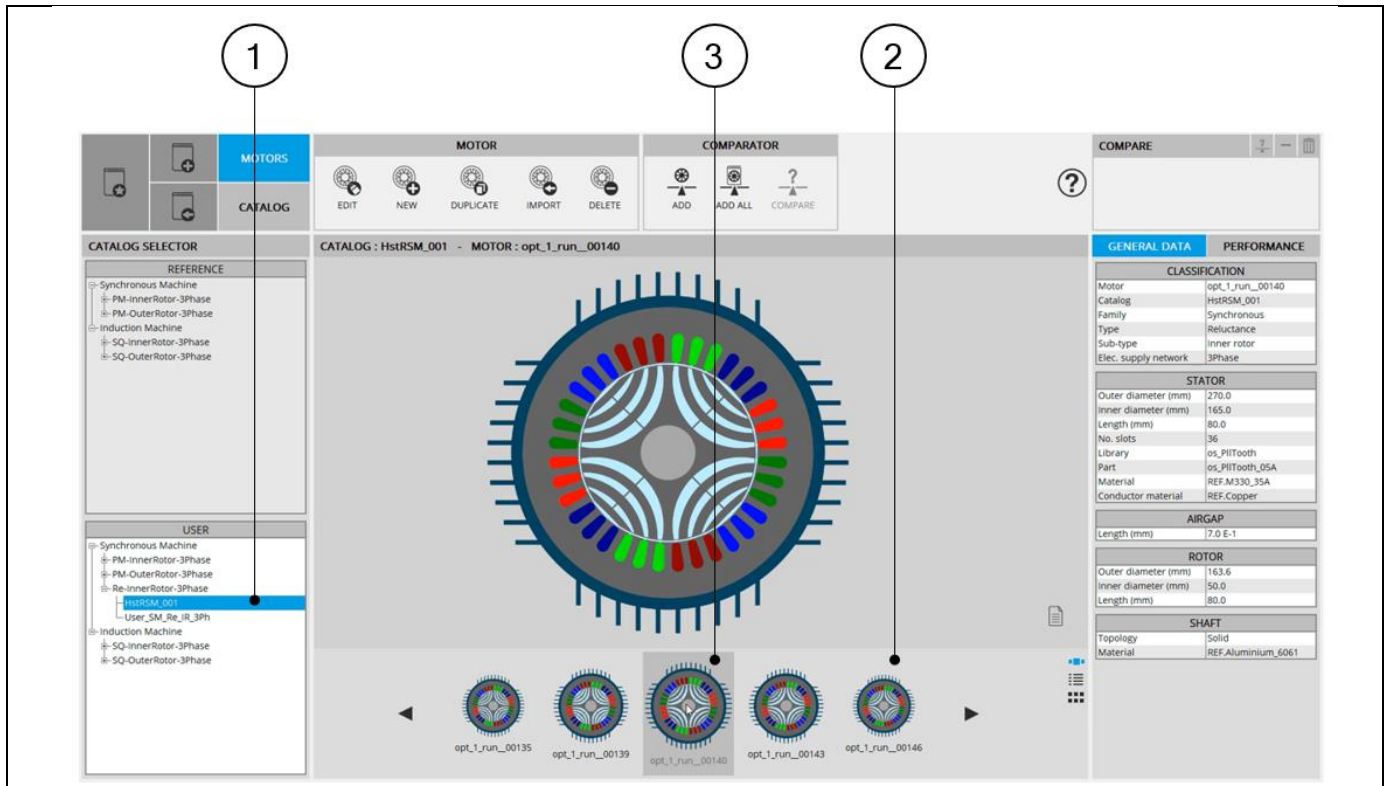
1 3 2

MOTORS
CATALOG

MOTOR
EDIT NEW DUPLICATE IMPORT DELETE

COMPARATOR
ADD ADD ALL COMPARE

?

COMPARE

CATALOG SELECTOR

REFERENCE
Synchronous Machine
PM-InnerRotor-3Phase
PM-OuterRotor-3Phase
Induction Machine
SQ-InnerRotor-3Phase
SQ-OuterRotor-3Phase

USER
Synchronous Machine
PM-InnerRotor-3Phase
PM-OuterRotor-3Phase
Re-InnerRotor-3Phase
HstRSM_001
User_SM_Re_IR_3Ph
Induction Machine
SQ-InnerRotor-3Phase
SQ-OuterRotor-3Phase

CATALOG : HstRSM_001 - MOTOR : opt_1_run__00140

opt_1_run__00135 opt_1_run__00139 opt_1_run__00140 opt_1_run__00143 opt_1_run__00146

GENERAL DATA PERFORMANCE

| CLASSIFICATION | |
|---|---|
| Motor | opt_1_run__00140 |
| Catalog | HstRSM_001 |
| Family | Synchronous |
| Type | Reluctance |
| Sub-type | Inner rotor |
| Elec. supply network | 3Phase |

| STATOR | |
|---|---|
| Outer diameter (mm) | 270.0 |
| Inner diameter (mm) | 165.0 |
| Length (mm) | 80.0 |
| No. slots | 36 |
| Library | os_PllTooth |
| Part | os_PllTooth_05A |
| Material | REF.M330_35A |
| Conductor material | REF.Copper |

| AIRGAP | |
|---|---|
| Length (mm) | 7.0 E-1 |

| ROTOR | |
|---|---|
| Outer diameter (mm) | 163.6 |
| Inner diameter (mm) | 50.0 |
| Length (mm) | 80.0 |

| SHAFT | |
|---|---|
| Topology | Solid |
| Material | REF.Aluminium_6061 |